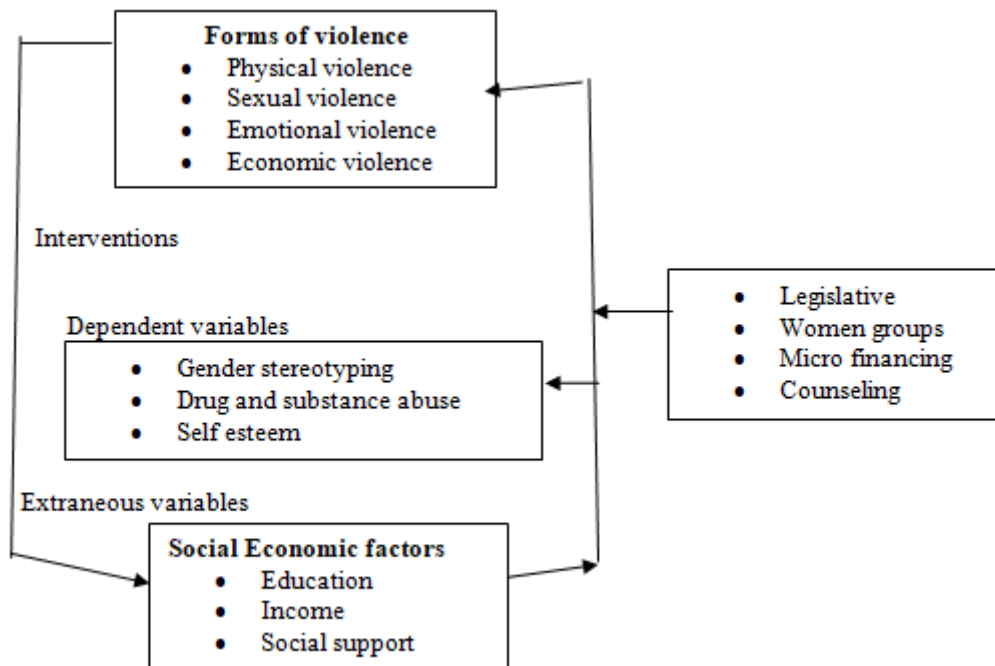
**Forms of violence**
- Physical violence
- Sexual violence
- Emotional violence
- Economic violence

Interventions

- Legislative
- Women groups
- Micro financing
- Counseling

Dependent variables
- Gender stereotyping
- Drug and substance abuse
- Self esteem

Extraneous variables

**Social Economic factors**
- Education
- Income
- Social support